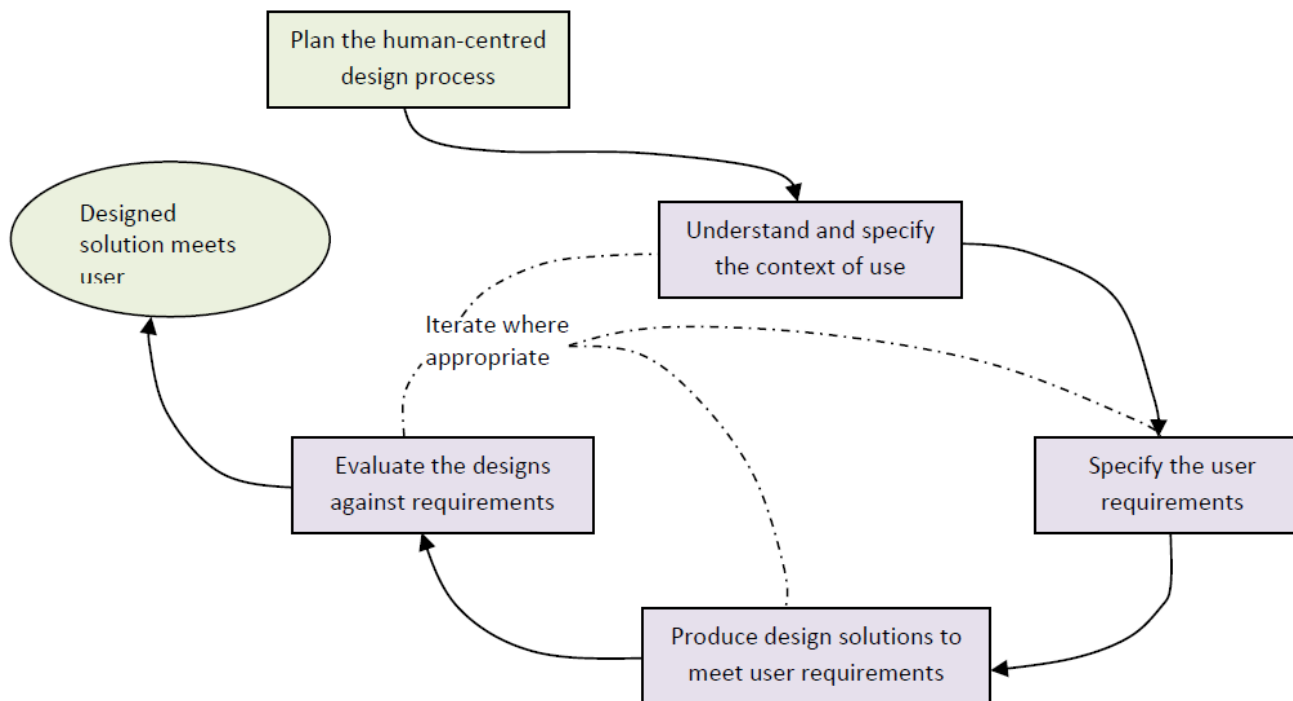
Plan the human-centred design process

Designed solution meets user

Understand and specify the context of use

Iterate where appropriate

Evaluate the designs against requirements

Specify the user requirements

Produce design solutions to meet user requirements